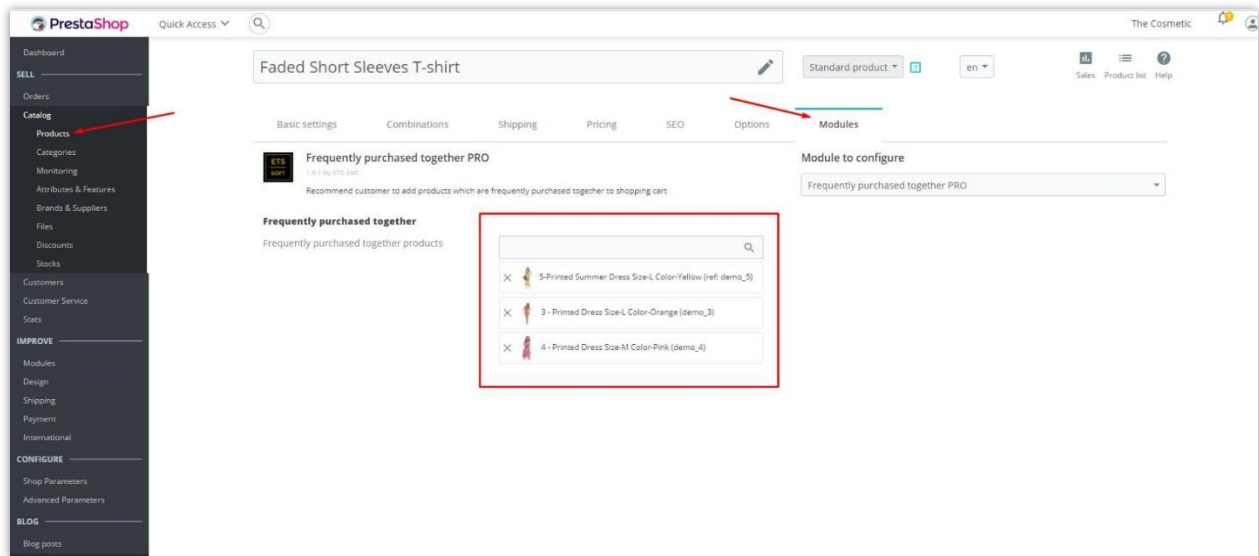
PrestaShop Quick Access The Cosmetic

Dashboard
SELL
Orders
Catalog
Products
Categories
Monitoring
Attributes & Features
Brands & Suppliers
Files
Discounts
Stocks
Customers
Customer Service
Stats
IMPROVE
Modules
Design
Shipping
Payment
International
CONFIGURE
Shop Parameters
Advanced Parameters
BLOG
Blog posts

Faded Short Sleeves T-shirt

Standard product en

Sales Product list Help

Basic settings Combinations Shipping Pricing SEO Options Modules

ETS SOFT

Frequently purchased together PRO

1.0.1 by ETS-Soft

Recommend customer to add products which are frequently purchased together to shopping cart

Module to configure

Frequently purchased together PRO

Frequently purchased together

Frequently purchased together products

5-Printed Summer Dress Size-L Color-Yellow (ref: demo_5)

3 - Printed Dress Size-L Color-Orange (demo_3)

4 - Printed Dress Size-M Color-Pink (demo_4)